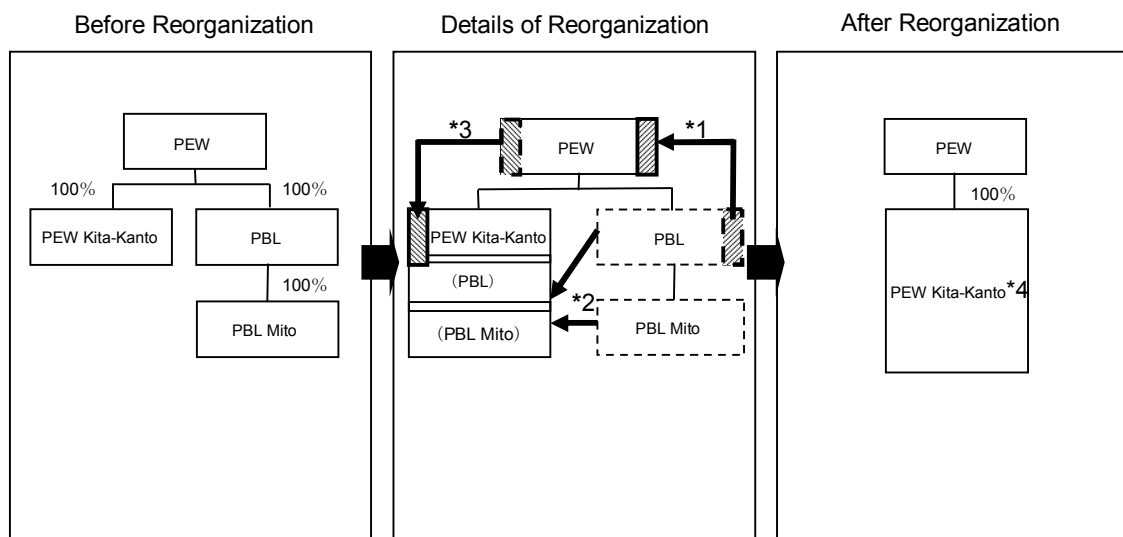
Before Reorganization

PEW

100%

100%

PEW Kita-Kanto

PBL

100%

PBL Mito

Details of Reorganization

*3

PEW

*1

PEW Kita-Kanto

PBL

(PBL)

*2

(PBL Mito)

PBL Mito

After Reorganization

PEW

100%

PEW Kita-Kanto*4